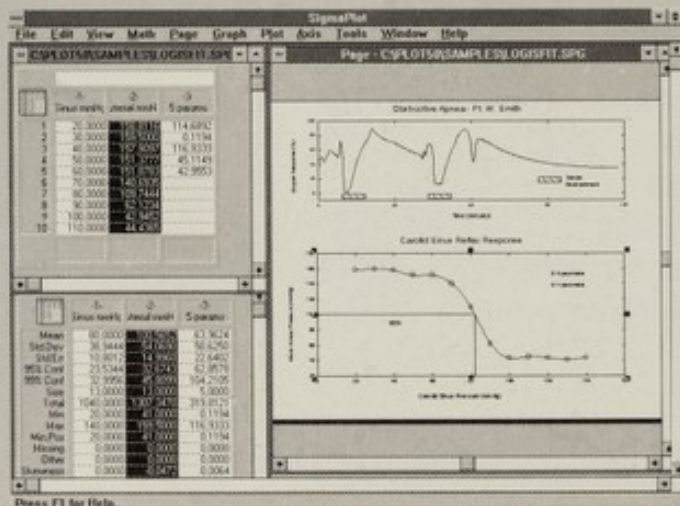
SigmaPlot

File Edit View Math Page Graph Plot Axis Tools Window Help

C:\SPLOT50\SAMPLES\LOGISFIT.SP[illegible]

Page - C:\SPLOT50\SAMPLES\LOGISFIT.SPG

| | -1- Sinus mmHg | -2- Arterial mmH | -3- 5 params |
|---|---|---|---|
| 1 | 20.0000 | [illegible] | 114.6892 |
| 2 | 30.0000 | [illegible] | 0.1194 |
| 3 | 40.0000 | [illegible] | 116.3333 |
| 4 | 50.0000 | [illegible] | 45.1149 |
| 5 | 60.0000 | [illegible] | 42.9553 |
| 6 | 70.0000 | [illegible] | |
| 7 | 80.0000 | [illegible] | |
| 8 | 90.0000 | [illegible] | |
| 9 | 100.0000 | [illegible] | |
| 10 | 110.0000 | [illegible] | |

| | -1- Sinus mmHg | -2- Arterial mmH | -3- 5 params |
|---|---|---|---|
| Mean | 80.0000 | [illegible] | 63.3624 |
| Std Dev | 36.9444 | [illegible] | 50.6250 |
| Std Err | 10.8012 | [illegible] | 22.6402 |
| 95% Conf | 23.5344 | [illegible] | 62.8579 |
| 99% Conf | 32.9956 | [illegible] | 104.2195 |
| Size | 13.0000 | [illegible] | 5.0000 |
| Total | 1040.0000 | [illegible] | 319.8125 |
| Min | 20.0000 | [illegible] | 0.1194 |
| Max | 140.0000 | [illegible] | 116.3333 |
| Min Pos | 20.0000 | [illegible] | 0.1194 |
| Missing | 0.0000 | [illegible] | 0.0000 |
| Other | 0.0000 | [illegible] | 0.0000 |
| Skewness | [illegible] | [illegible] | 0.3064 |

Obstructive Apnea: Pt. W. Smith

Carotid Sinus Reflex Response

Press F1 for Help.